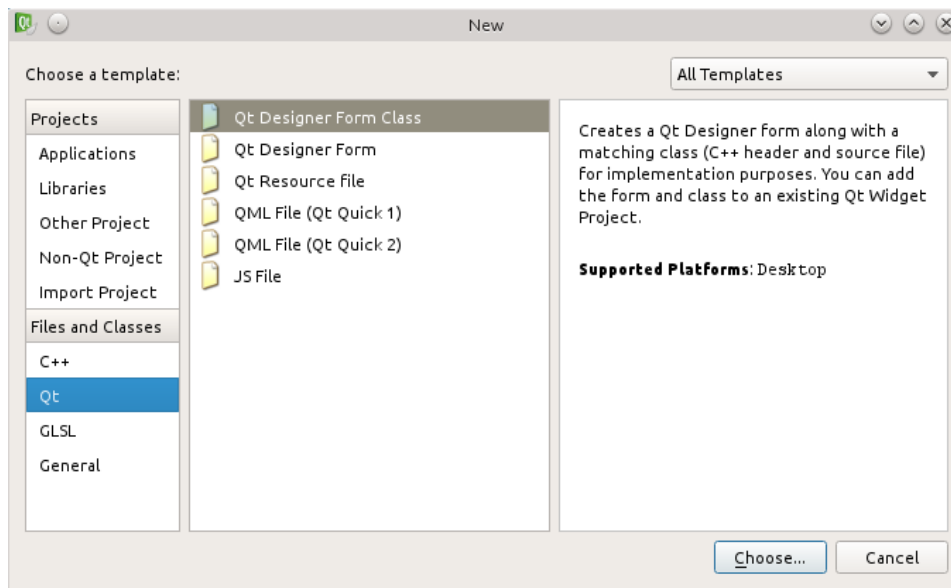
New

Choose a template:

All Templates

Projects
Applications
Libraries
Other Project
Non-Qt Project
Import Project
Files and Classes
C++
Qt
GLSL
General

Qt Designer Form Class
Qt Designer Form
Qt Resource file
QML File (Qt Quick 1)
QML File (Qt Quick 2)
JS File

Creates a Qt Designer form along with a matching class (C++ header and source file) for implementation purposes. You can add the form and class to an existing Qt Widget Project.

**Supported Platforms**: Desktop

Choose...
Cancel